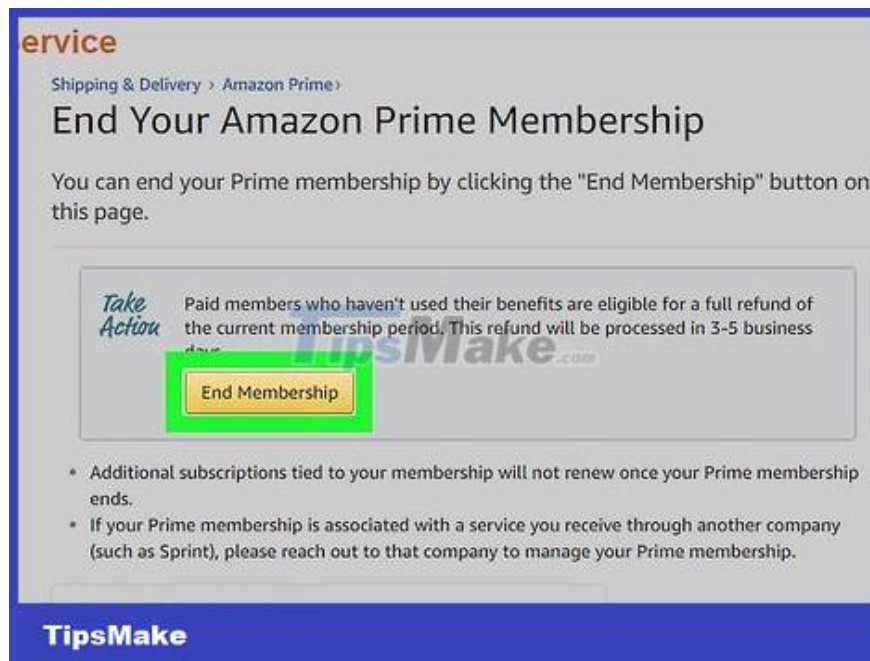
ervice

Shipping & Delivery › Amazon Prime›

End Your Amazon Prime Membership

You can end your Prime membership by clicking the "End Membership" button on this page.

Take Action

Paid members who haven't used their benefits are eligible for a full refund of the current membership period. This refund will be processed in 3-5 business days.

TipsMake.com

End Membership

• Additional subscriptions tied to your membership will not renew once your Prime membership ends.
• If your Prime membership is associated with a service you receive through another company (such as Sprint), please reach out to that company to manage your Prime membership.

TipsMake